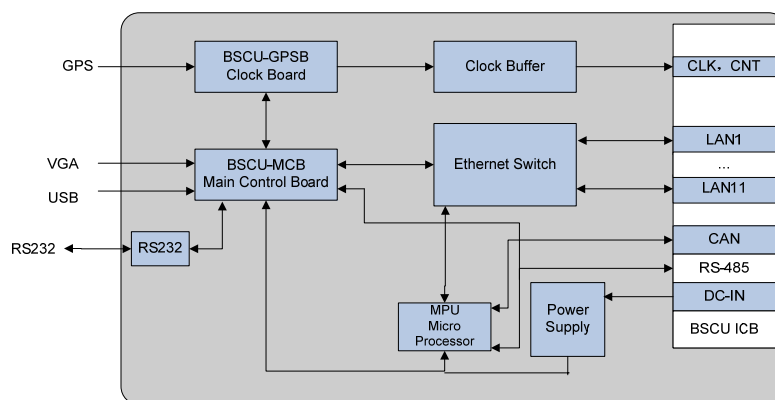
GPS

BSCU-GPSB
Clock Board

Clock Buffer

CLK，CNT

VGA

USB

BSCU-MCB
Main Control Board

Ethernet Switch

LAN1

...

LAN11

RS232

RS232

CAN

RS-485

DC-IN

MPU
Micro
Processor

Power
Supply

BSCU ICB